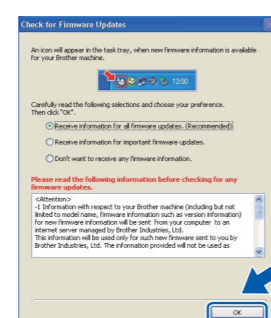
Check for Firmware Updates

An icon will appear in the task tray, when new firmware information is available for your Brother machine.

12:00

Carefully read the following selections and choose your preference. Then click "OK".

Receive information for all firmware updates. (Recommended)

Receive information for important firmware updates.

Don't want to receive any firmware information.

Please read the following information before checking for any firmware updates.

<Attention>
-1 Information with respect to your Brother machine (including but not limited to model name, firmware information such as version information) for new firmware information will be sent from your computer to an internet server managed by Brother Industries, Ltd.
This information will be used only for such new firmware sent to you by Brother Industries, Ltd. The information provided will not be used as

OK